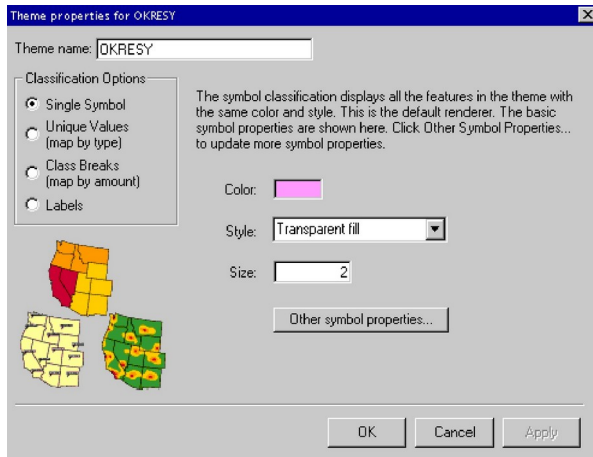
Theme properties for OKRESY

Theme name: OKRESY

Classification Options

Single Symbol

Unique Values (map by type)

Class Breaks (map by amount)

Labels

The symbol classification displays all the features in the theme with the same color and style. This is the default renderer. The basic symbol properties are shown here. Click Other Symbol Properties... to update more symbol properties.

Color:

Style: Transparent fill

Size: 2

Other symbol properties...

OK

Cancel

Apply